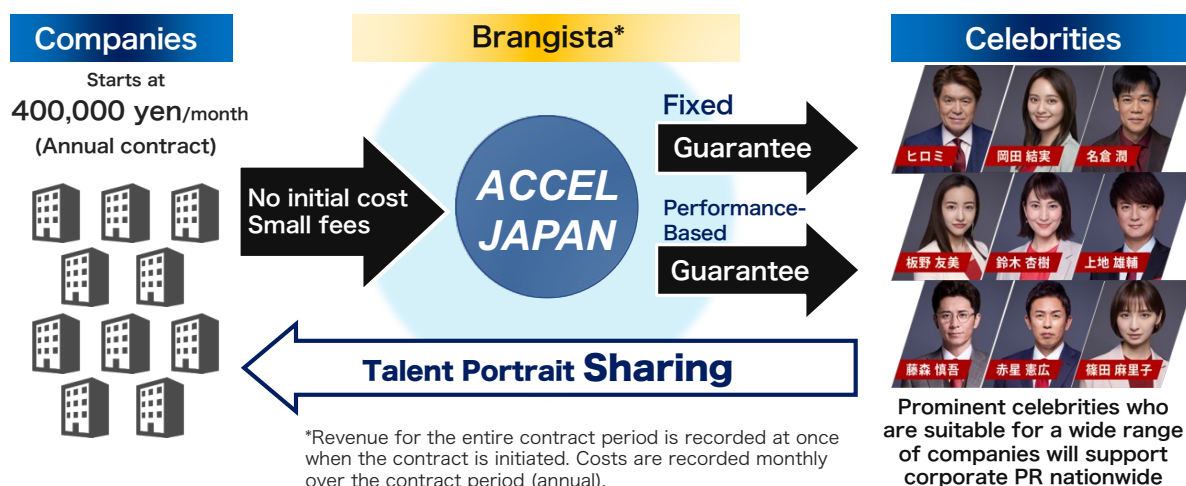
Companies

Starts at
400,000 yen/month
(Annual contract)

Brangista*

No initial cost
Small fees

ACCEL JAPAN

Fixed
Guarantee

Performance-Based
Guarantee

Talent Portrait Sharing

*Revenue for the entire contract period is recorded at once when the contract is initiated. Costs are recorded monthly over the contract period (annual).

Celebrities

ヒロミ
岡田 結実
名倉 潤
板野 友美
鈴木 杏樹
上地 雄輔
藤森 慎吾
赤星 憲広
篠田 麻里子

Prominent celebrities who are suitable for a wide range of companies will support corporate PR nationwide